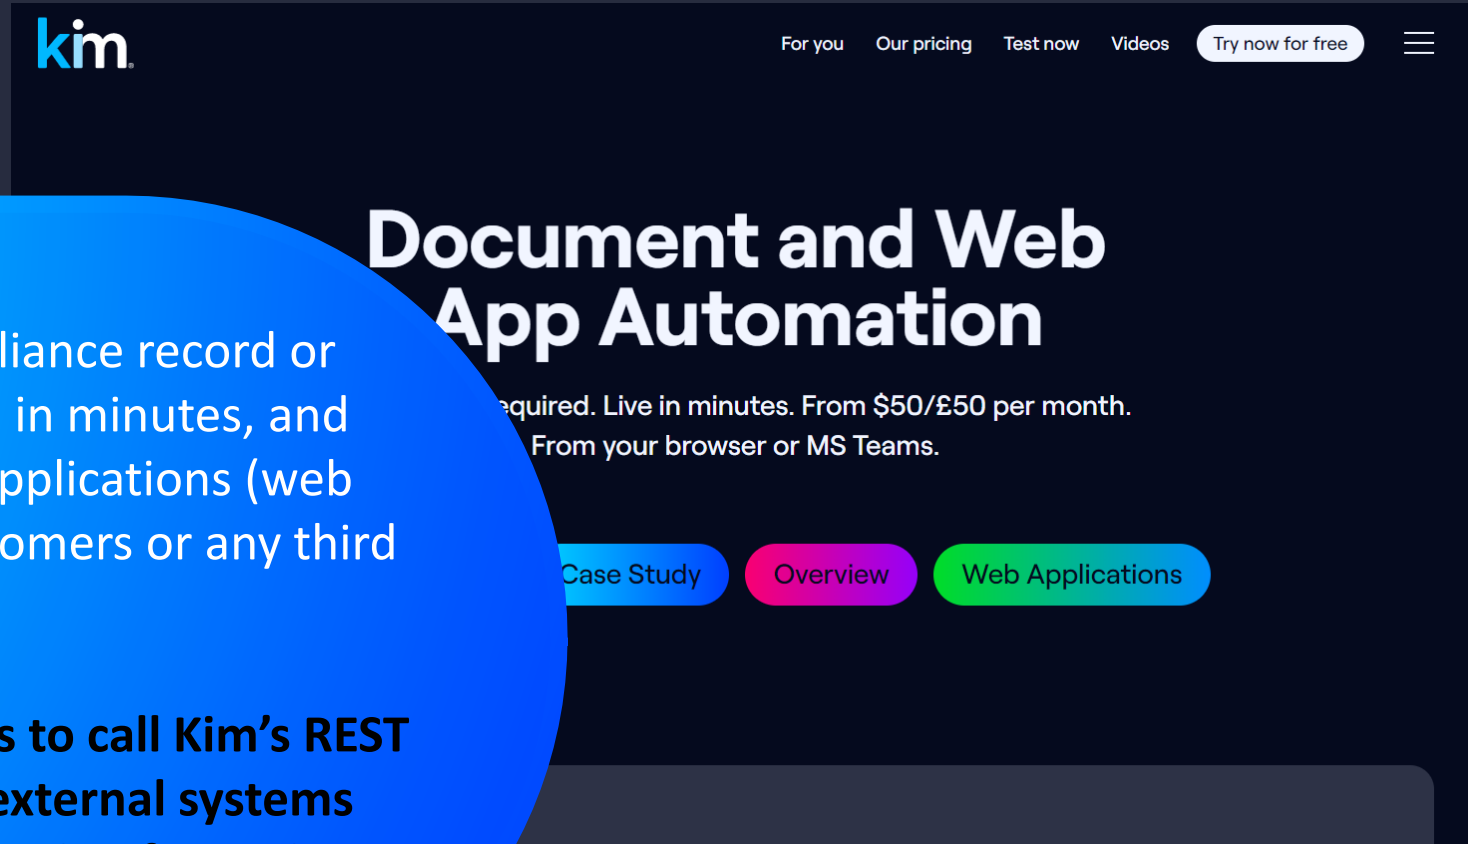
kim

For you Our pricing Test now Videos Try now for free

Document and Web App Automation

equired. Live in minutes. From $50/£50 per month. From your browser or MS Teams.

Case Study Overview Web Applications

liance record or in minutes, and pplications (web omers or any third

s to call Kim's REST xternal systems